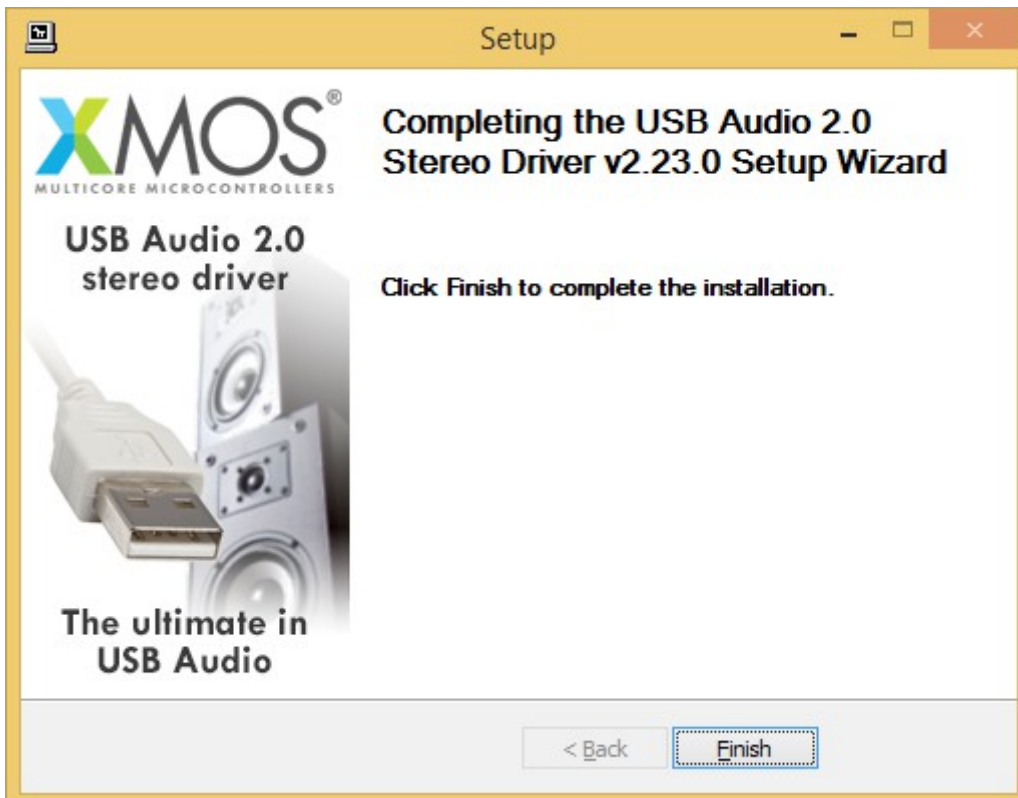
Setup

XMOS®
MULTICORE MICROCONTROLLERS

USB Audio 2.0
stereo driver

The ultimate in
USB Audio

Completing the USB Audio 2.0 Stereo Driver v2.23.0 Setup Wizard

Click Finish to complete the installation.

< Back

Finish